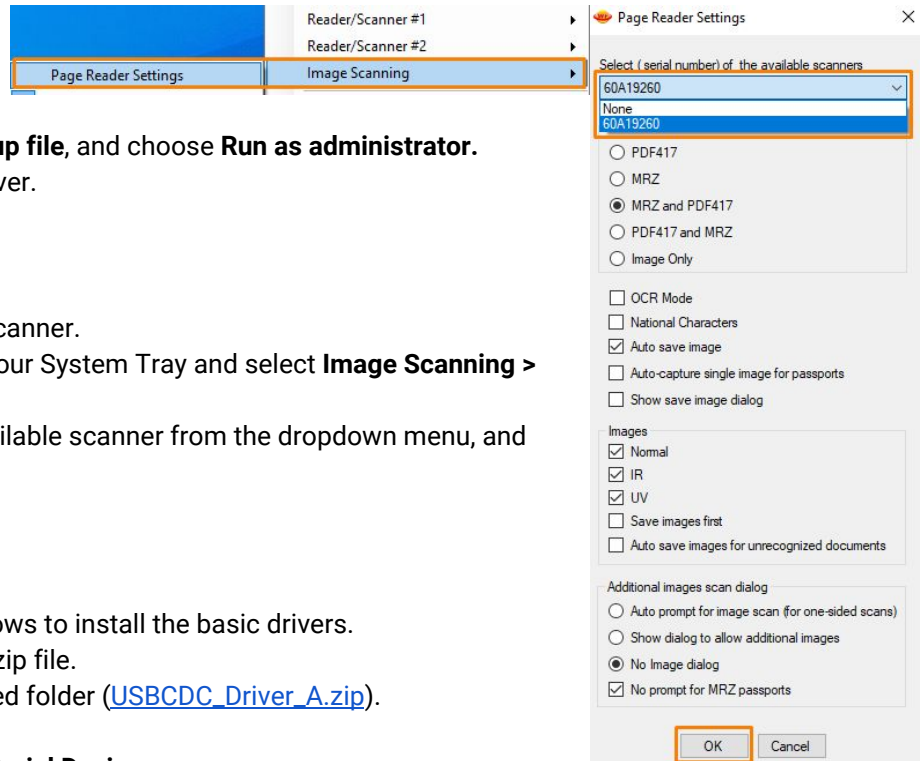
Page Reader Settings

Reader/Scanner #1
Reader/Scanner #2
Image Scanning

up file, and choose Run as administrator.
ver.

canner.
our System Tray and select Image Scanning >

ilable scanner from the dropdown menu, and

ows to install the basic drivers.
zip file.
ed folder (USBCDC_Driver_A.zip).

Page Reader Settings
×

Select ( serial number) of the available scanners
60A19260
None
60A19260

PDF417
MRZ
MRZ and PDF417
PDF417 and MRZ
Image Only

OCR Mode
National Characters
Auto save image
Auto-capture single image for passports
Show save image dialog

Images
Normal
IR
UV
Save images first
Auto save images for unrecognized documents

Additional images scan dialog
Auto prompt for image scan (for one-sided scans)
Show dialog to allow additional images
No Image dialog
No prompt for MRZ passports

OK
Cancel